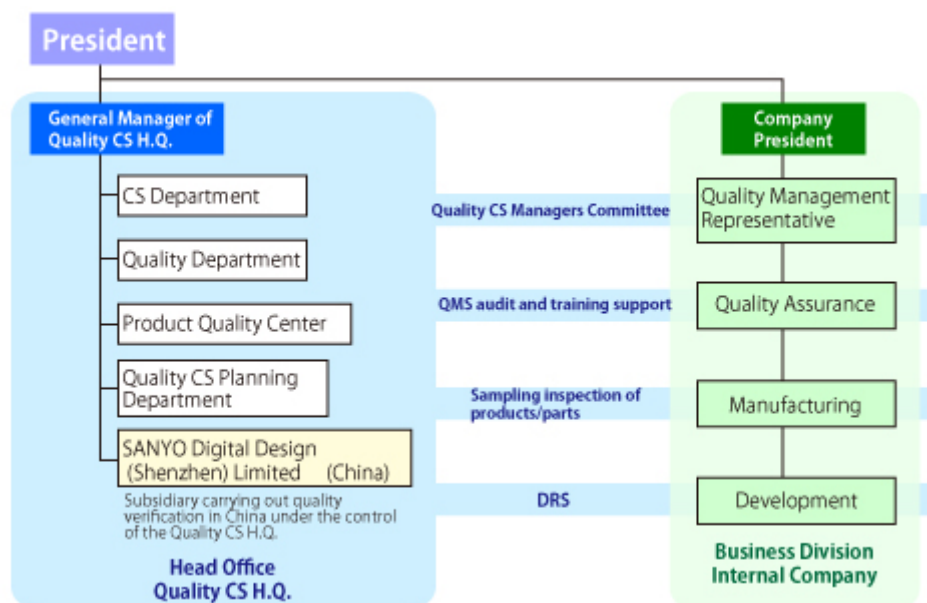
President

General Manager of Quality CS H.Q.

CS Department

Quality Department

Product Quality Center

Quality CS Planning Department

SANYO Digital Design (Shenzhen) Limited (China)

Subsidiary carrying out quality verification in China under the control of the Quality CS H.Q.

Head Office Quality CS H.Q.

Quality CS Managers Committee

QMS audit and training support

Sampling inspection of products/parts

DRS

Company President

Quality Management Representative

Quality Assurance

Manufacturing

Development

Business Division Internal Company